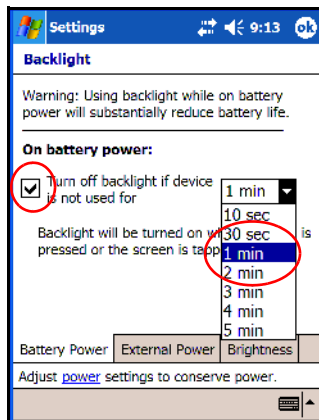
Settings 9:13 ok

Backlight

Warning: Using backlight while on battery power will substantially reduce battery life.

On battery power:

Turn off backlight if device is not used for

1 min

10 sec
30 sec
1 min
2 min
3 min
4 min
5 min

Backlight will be turned on w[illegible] is pressed or the screen is tap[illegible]

Battery Power | External Power | Brightness

Adjust power settings to conserve power.